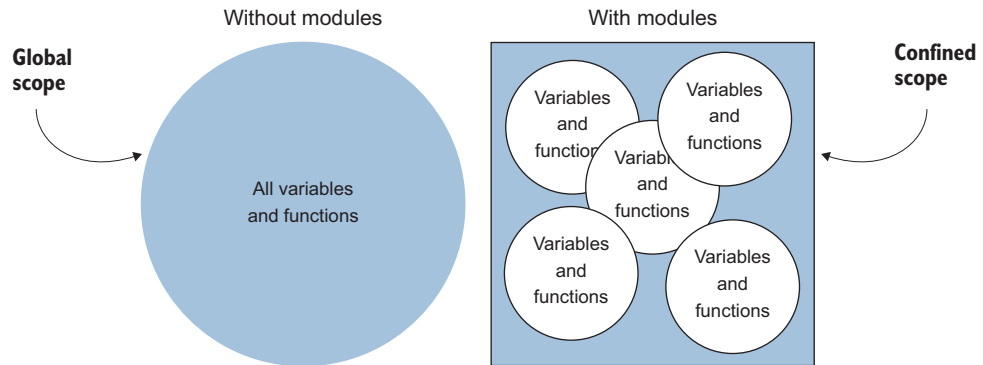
Without modules

With modules

Global scope

Confined scope

All variables and functions

Variables and functions

Variables and functions

Variables and functions

Variables and functions

Variables and functions